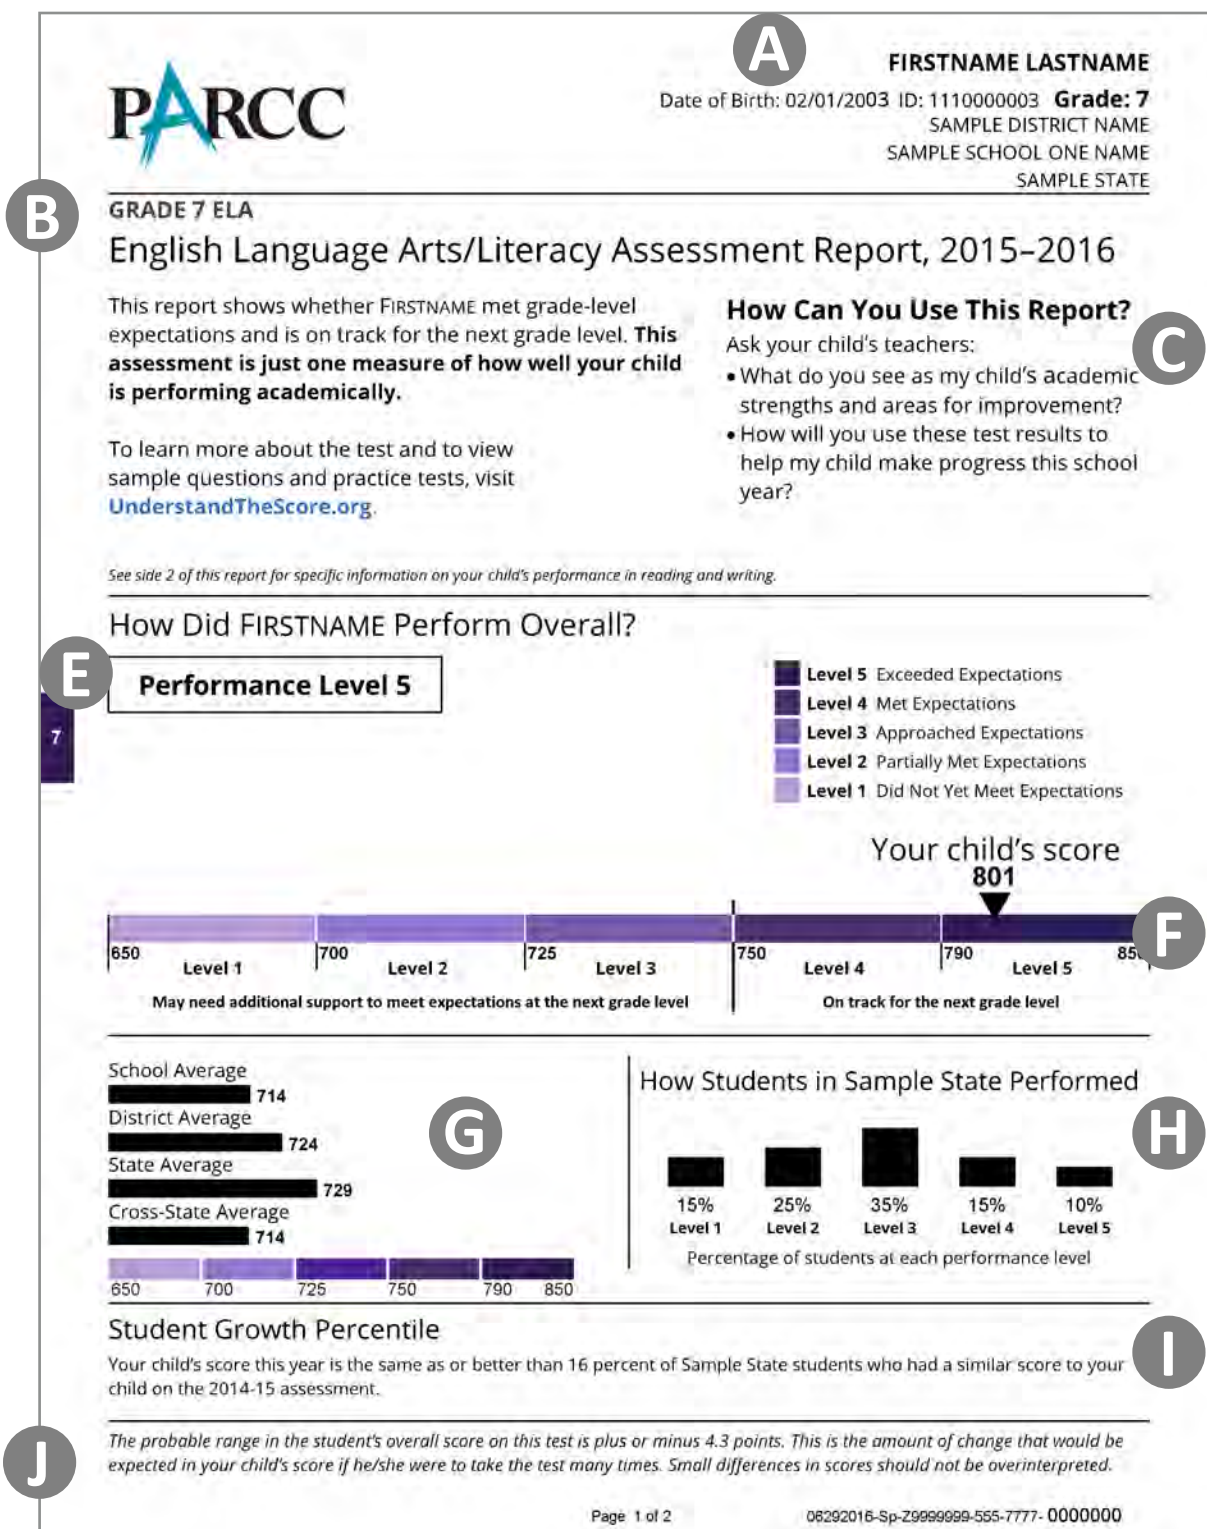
PARCC

A

FIRSTNAME LASTNAME
Date of Birth: 02/01/2003 ID: 1110000003 Grade: 7
SAMPLE DISTRICT NAME
SAMPLE SCHOOL ONE NAME
SAMPLE STATE

B

GRADE 7 ELA
English Language Arts/Literacy Assessment Report, 2015–2016

This report shows whether FIRSTNAME met grade-level expectations and is on track for the next grade level. **This assessment is just one measure of how well your child is performing academically.**

To learn more about the test and to view sample questions and practice tests, visit UnderstandTheScore.org.

How Can You Use This Report?

C

Ask your child's teachers:
• What do you see as my child's academic strengths and areas for improvement?
• How will you use these test results to help my child make progress this school year?

See side 2 of this report for specific information on your child's performance in reading and writing.

How Did FIRSTNAME Perform Overall?

E

Performance Level 5

7

Level 5 Exceeded Expectations
Level 4 Met Expectations
Level 3 Approached Expectations
Level 2 Partially Met Expectations
Level 1 Did Not Yet Meet Expectations

Your child's score
801

F

650 Level 1 700 Level 2 725 Level 3 750 Level 4 790 Level 5 85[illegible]

May need additional support to meet expectations at the next grade level

On track for the next grade level

School Average 714
District Average 724
State Average 729
Cross-State Average 714
650 700 725 750 790 850

G

How Students in Sample State Performed

H

15% Level 1
25% Level 2
35% Level 3
15% Level 4
10% Level 5
Percentage of students at each performance level

Student Growth Percentile

I

Your child's score this year is the same as or better than 16 percent of Sample State students who had a similar score to your child on the 2014-15 assessment.

J

The probable range in the student's overall score on this test is plus or minus 4.3 points. This is the amount of change that would be expected in your child's score if he/she were to take the test many times. Small differences in scores should not be overinterpreted.

Page 1 of 2

06292016-Sp-Z9999999-555-7777- 0000000